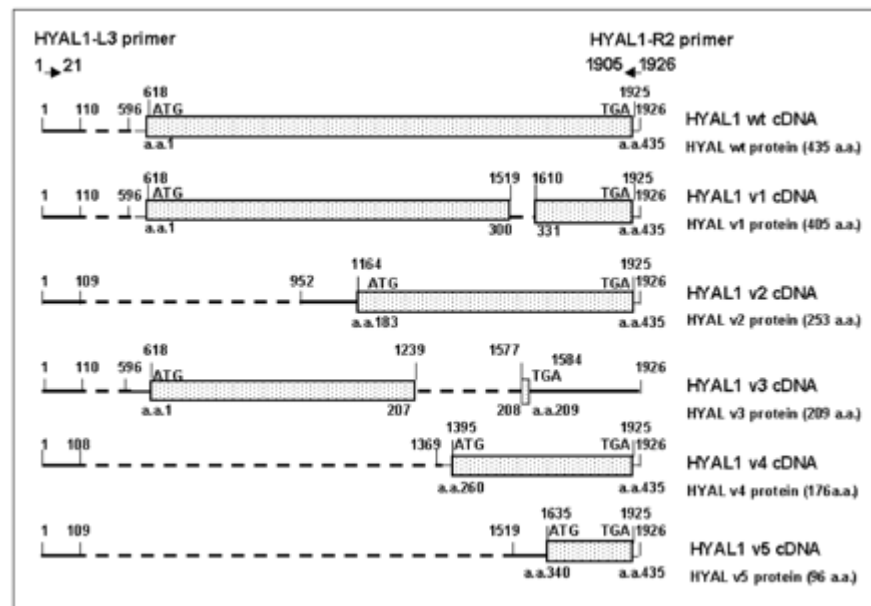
HYAL1-L3 primer
1 21

HYAL1-R2 primer
1905 1926

1 110 596 618 ATG 1925 TGA 1926
a.a.1 a.a.435
HYAL1 wt cDNA
HYAL wt protein (435 a.a.)

1 110 596 618 ATG 1519 1610 1925 TGA 1926
a.a.1 300 331 a.a.435
HYAL1 v1 cDNA
HYAL v1 protein (405 a.a.)

1 109 952 1164 ATG 1925 TGA 1926
a.a.183 a.a.435
HYAL1 v2 cDNA
HYAL v2 protein (253 a.a.)

1 110 596 618 ATG 1239 1577 1584 TGA 1926
a.a.1 207 208 a.a.209
HYAL1 v3 cDNA
HYAL v3 protein (209 a.a.)

1 108 1369 1395 ATG 1925 TGA 1926
a.a.260 a.a.435
HYAL1 v4 cDNA
HYAL v4 protein (176a.a.)

1 109 1519 1635 ATG 1925 TGA 1926
a.a.340 a.a.435
HYAL1 v5 cDNA
HYAL v5 protein (96 a.a.)